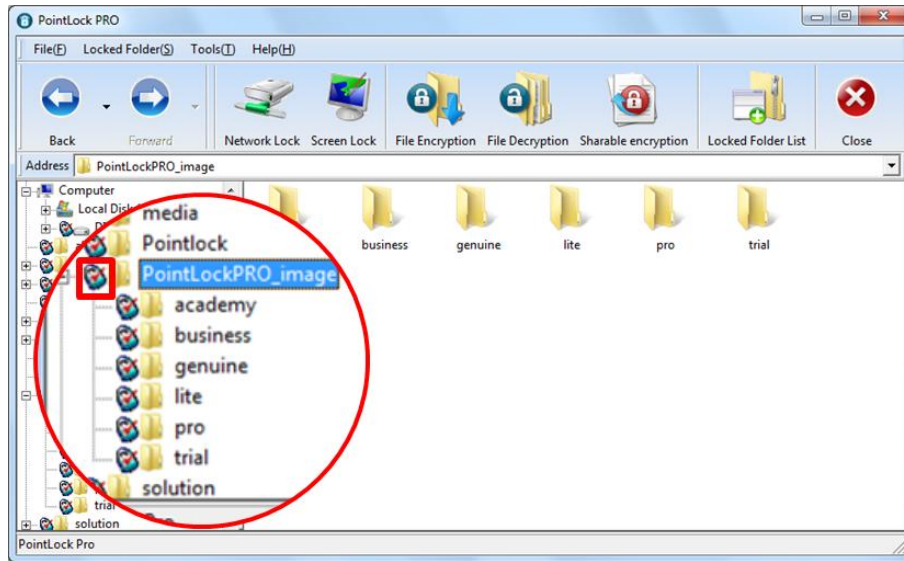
PointLock PRO

File(F) Locked Folder(S) Tools(T) Help(H)

Back Forward Network Lock Screen Lock File Encryption File Decryption Sharable encryption Locked Folder List Close

Address PointLockPRO_image

Computer
Local Disk
media
Pointlock
PointLockPRO_image
academy
business
genuine
lite
pro
trial
solution
trial
solution

business genuine lite pro trial

PointLock Pro